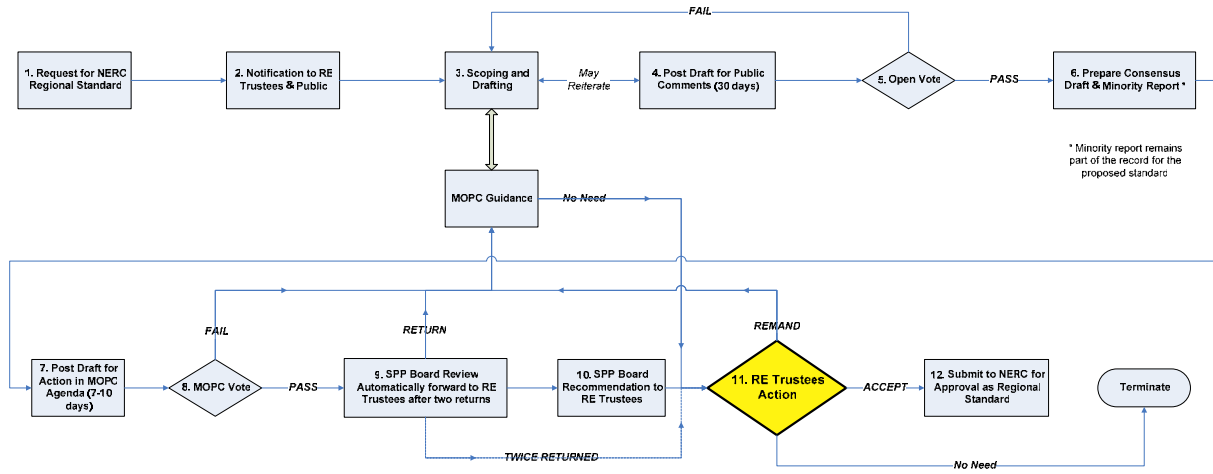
FAIL

1. Request for NERC Regional Standard

2. Notification to RE Trustees & Public

3. Scoping and Drafting

May Reiterate

4. Post Draft for Public Comments (30 days)

5. Open Vote

PASS

6. Prepare Consensus Draft & Minority Report *

* Minority report remains part of the record for the proposed standard

MOPC Guidance

No Need

FAIL

RETURN

REMAND

7. Post Draft for Action in MOPC Agenda (7-10 days)

8. MOPC Vote

PASS

9. SPP Board Review Automatically forward to RE Trustees after two returns

10. SPP Board Recommendation to RE Trustees

11. RE Trustees Action

ACCEPT

12. Submit to NERC for Approval as Regional Standard

Terminate

TWICE RETURNED

No Need